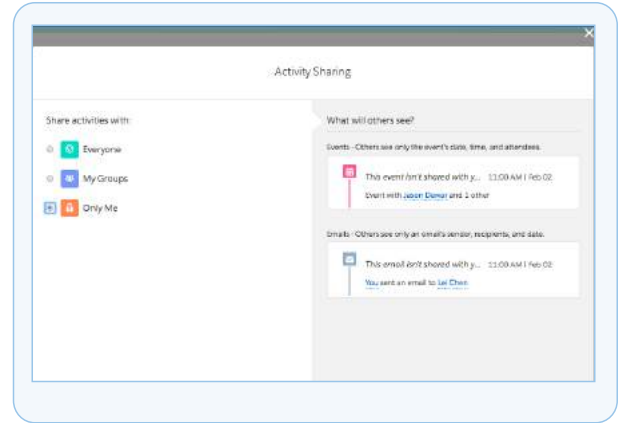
Activity Sharing

Share activities with:

Everyone

My Groups

Only Me

What will others see?

Events - Others see only the event's date, time, and attendees.

This event isn't shared with y... 11:00 AM | Feb 02

Event with Jason Dewar and 1 other

Emails - Others see only an email's sender, recipients, and date.

This email isn't shared with y... 11:00 AM | Feb 02

You sent an email to Lei Chen